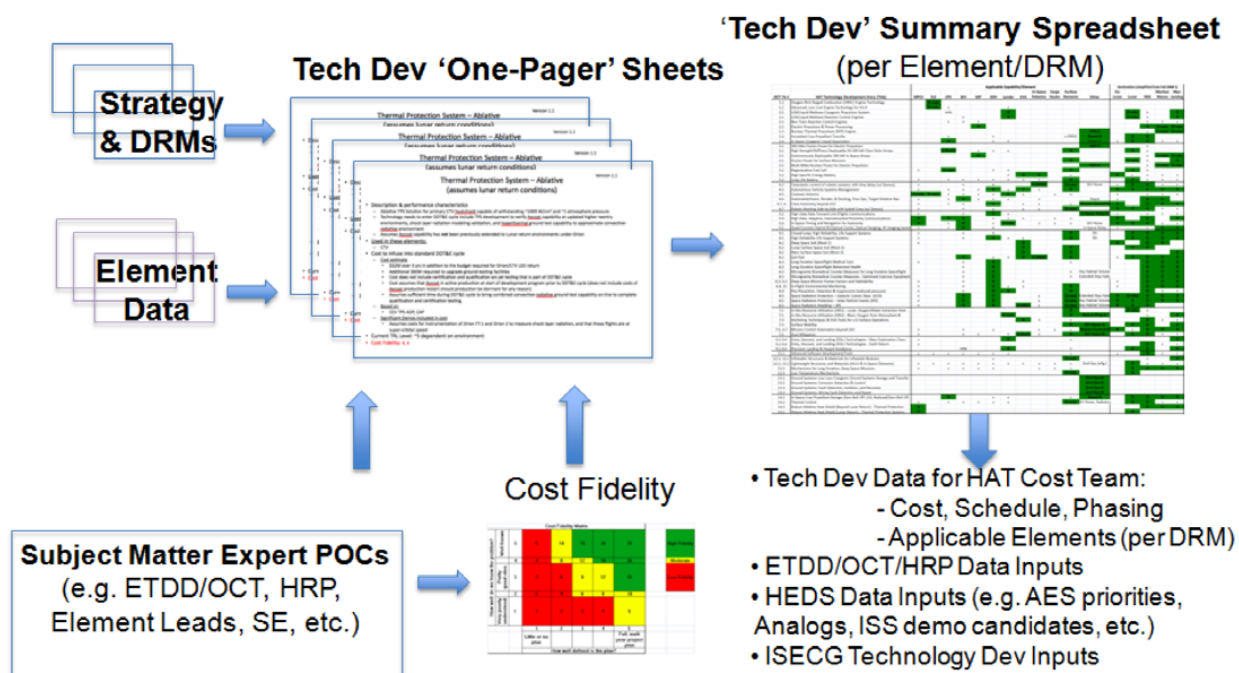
Strategy & DRMs

Element Data

Tech Dev 'One-Pager' Sheets

Thermal Protection System – Ablative

Thermal Protection System – Ablative (assumes lunar return conditions)

Thermal Protection System – Ablative (assumes lunar return conditions)

Thermal Protection System – Ablative (assumes lunar return conditions)

'Tech Dev' Summary Spreadsheet (per Element/DRM)

Cost Fidelity

Subject Matter Expert POCs (e.g. ETDD/OCT, HRP, Element Leads, SE, etc.)

• Tech Dev Data for HAT Cost Team:
- Cost, Schedule, Phasing
- Applicable Elements (per DRM)
• ETDD/OCT/HRP Data Inputs
• HEDS Data Inputs (e.g. AES priorities, Analogs, ISS demo candidates, etc.)
• ISECG Technology Dev Inputs